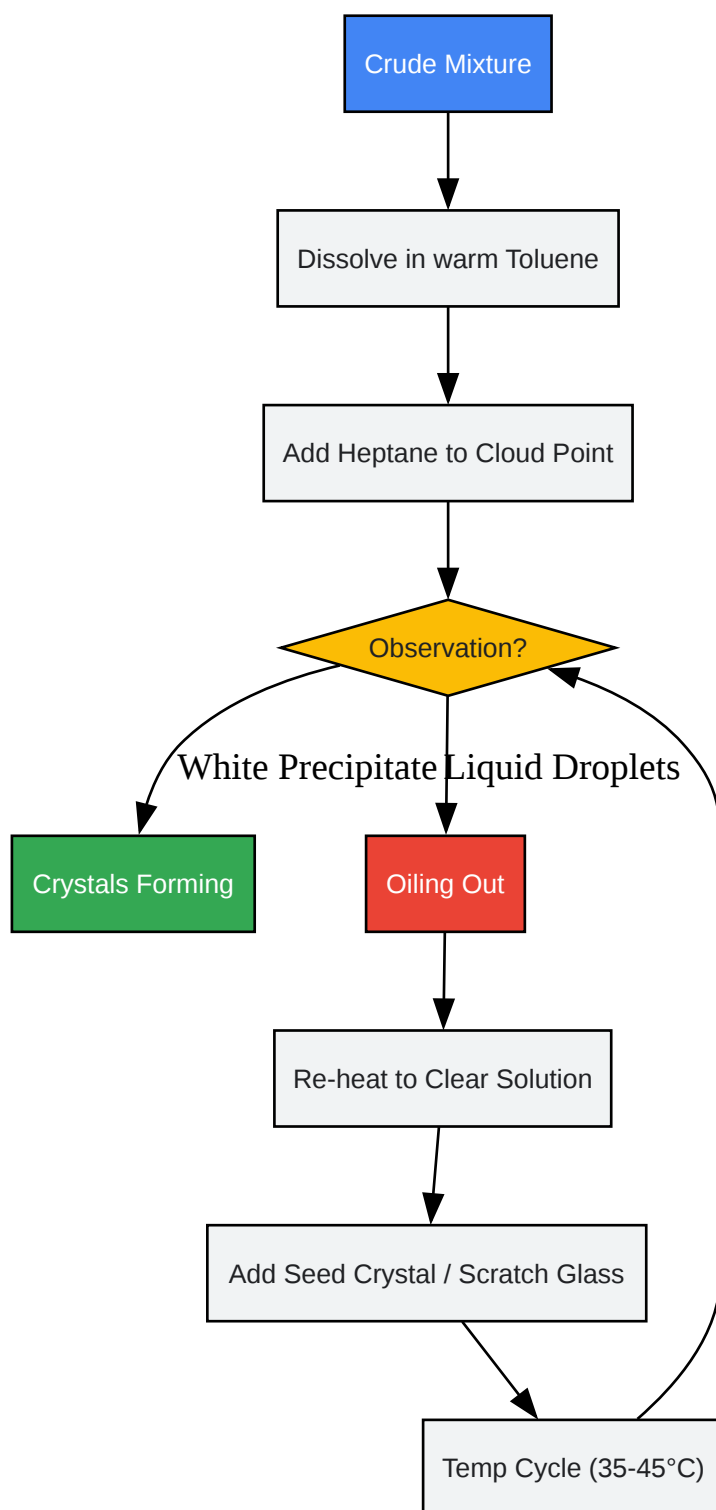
Crude Mixture

Dissolve in warm Toluene

Add Heptane to Cloud Point

Observation?

White Precipitate

Liquid Droplets

Crystals Forming

Oiling Out

Re-heat to Clear Solution

Add Seed Crystal / Scratch Glass

Temp Cycle (35-45°C)